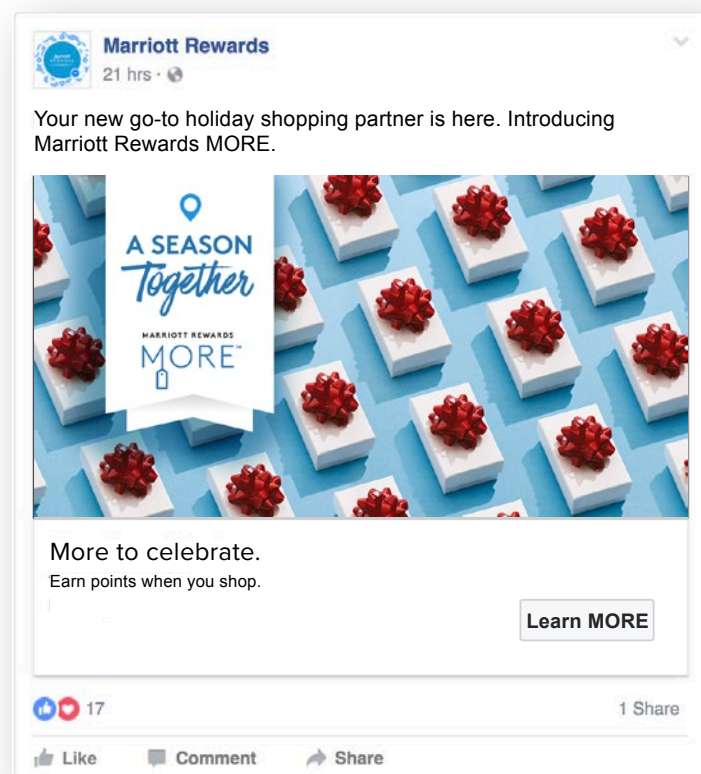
Marriott Rewards
21 hrs ·

Your new go-to holiday shopping partner is here. Introducing Marriott Rewards MORE.

A SEASON
Together

MARRIOTT REWARDS
MORE™

More to celebrate.
Earn points when you shop.

Learn MORE

17

1 Share

Like
Comment
Share